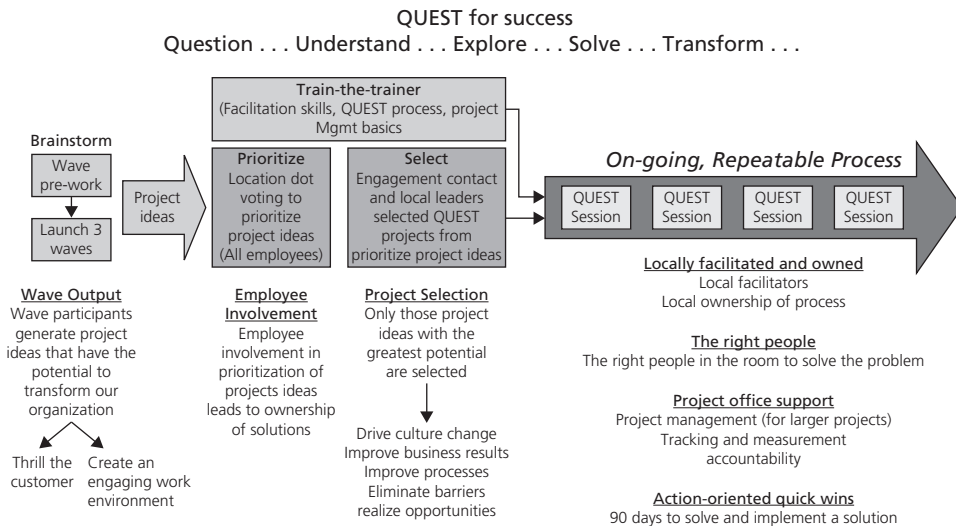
QUEST for success
Question . . . Understand . . . Explore . . . Solve . . . Transform . . .

Brainstorm

Wave pre-work

Launch 3 waves

Project ideas

Train-the-trainer
(Facilitation skills, QUEST process, project Mgmt basics

Prioritize
Location dot voting to prioritize project ideas (All employees)

Select
Engagement contact and local leaders selected QUEST projects from prioritize project ideas

On-going, Repeatable Process

QUEST Session

QUEST Session

QUEST Session

QUEST Session

Wave Output
Wave participants generate project ideas that have the potential to transform our organization

Thrill the customer

Create an engaging work environment

Employee Involvement
Employee involvement in prioritization of projects ideas leads to ownership of solutions

Project Selection
Only those project ideas with the greatest potential are selected

Drive culture change
Improve business results
Improve processes
Eliminate barriers
realize opportunities

Locally facilitated and owned
Local facilitators
Local ownership of process

The right people
The right people in the room to solve the problem

Project office support
Project management (for larger projects)
Tracking and measurement accountability

Action-oriented quick wins
90 days to solve and implement a solution